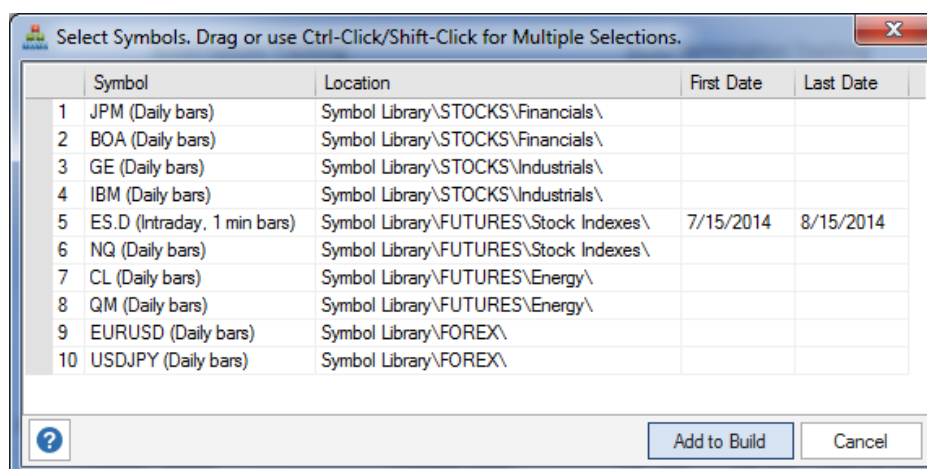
Select Symbols. Drag or use Ctrl-Click/Shift-Click for Multiple Selections.

|  | Symbol | Location | First Date | Last Date |
|---|---|---|---|---|
| 1 | JPM (Daily bars) | Symbol Library\STOCKS\Financials\ |  |  |
| 2 | BOA (Daily bars) | Symbol Library\STOCKS\Financials\ |  |  |
| 3 | GE (Daily bars) | Symbol Library\STOCKS\Industrials\ |  |  |
| 4 | IBM (Daily bars) | Symbol Library\STOCKS\Industrials\ |  |  |
| 5 | ES.D (Intraday, 1 min bars) | Symbol Library\FUTURES\Stock Indexes\ | 7/15/2014 | 8/15/2014 |
| 6 | NQ (Daily bars) | Symbol Library\FUTURES\Stock Indexes\ |  |  |
| 7 | CL (Daily bars) | Symbol Library\FUTURES\Energy\ |  |  |
| 8 | QM (Daily bars) | Symbol Library\FUTURES\Energy\ |  |  |
| 9 | EURUSD (Daily bars) | Symbol Library\FOREX\ |  |  |
| 10 | USDJPY (Daily bars) | Symbol Library\FOREX\ |  |  |

?

Add to Build

Cancel